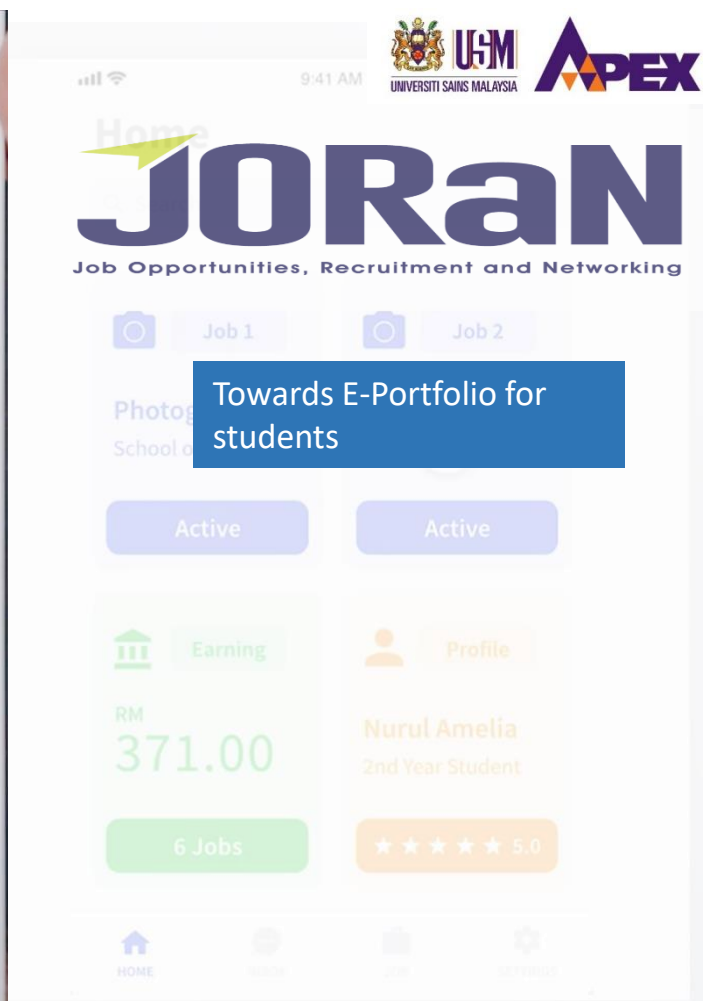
9:41 AM

USM
UNIVERSITI SAINS MALAYSIA

APEX

Home

JORaN
Job Opportunities, Recruitment and Networking

Job 1

Job 2

Towards E-Portfolio for students

Photog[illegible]
School o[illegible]

Active

Active

Earning

Profile

RM
371.00

Nurul Amelia
2nd Year Student

6 Jobs

★★★★★ 5.0

HOME
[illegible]
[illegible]
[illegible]